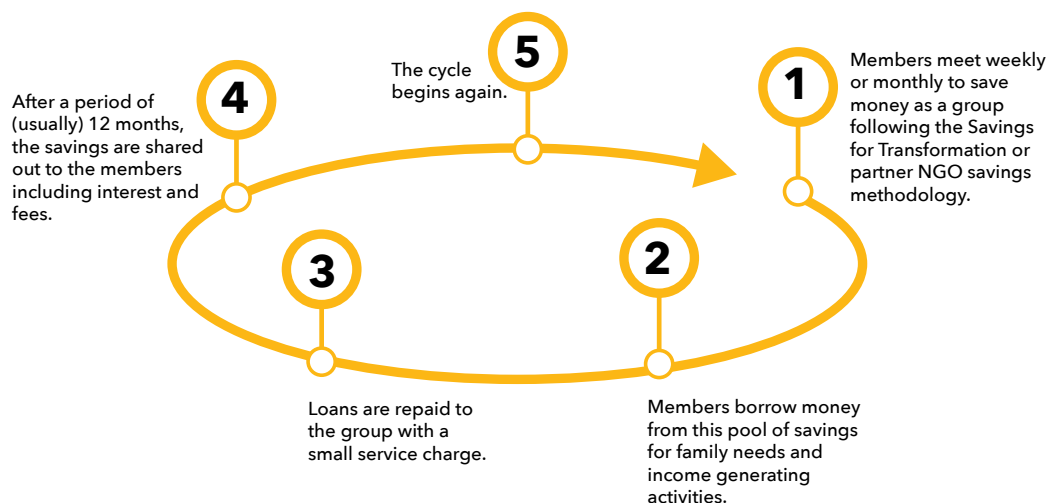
5

The cycle begins again.

4

After a period of (usually) 12 months, the savings are shared out to the members including interest and fees.

1

Members meet weekly or monthly to save money as a group following the Savings for Transformation or partner NGO savings methodology.

3

2

Loans are repaid to the group with a small service charge.

Members borrow money from this pool of savings for family needs and income generating activities.